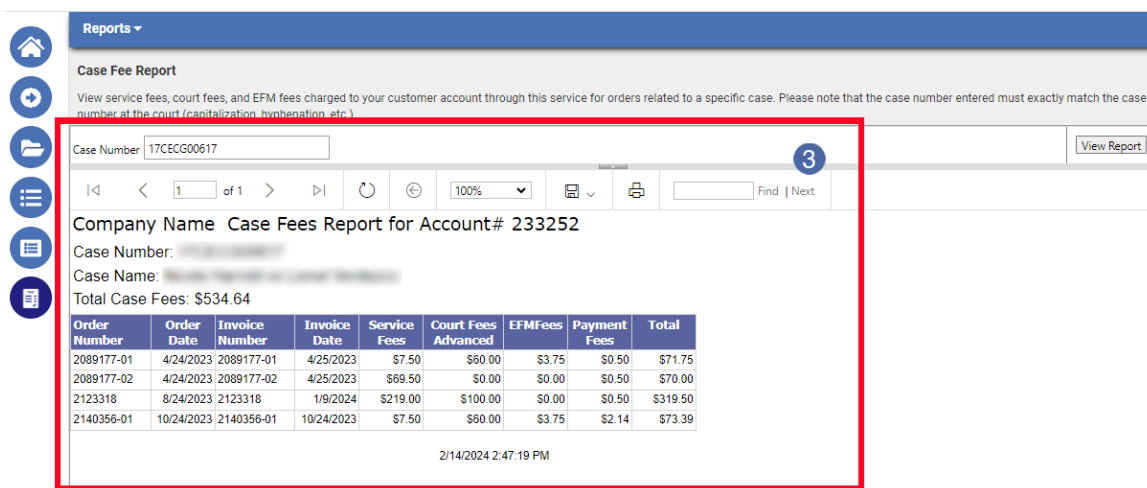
Reports ▾

Case Fee Report

View service fees, court fees, and EFM fees charged to your customer account through this service for orders related to a specific case. Please note that the case number entered must exactly match the case number at the court (capitalization, hyphenation, etc.)

Case Number 17CECG00617

View Report

3

1 of 1

100%

Find | Next

Company Name Case Fees Report for Account# 233252

Case Number: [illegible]

Case Name: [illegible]

Total Case Fees: $534.64

| Order Number | Order Date | Invoice Number | Invoice Date | Service Fees | Court Fees Advanced | EFMFees | Payment Fees | Total |
|---|---|---|---|---|---|---|---|---|
| 2089177-01 | 4/24/2023 | 2089177-01 | 4/25/2023 | $7.50 | $60.00 | $3.75 | $0.50 | $71.75 |
| 2089177-02 | 4/24/2023 | 2089177-02 | 4/25/2023 | $69.50 | $0.00 | $0.00 | $0.50 | $70.00 |
| 2123318 | 8/24/2023 | 2123318 | 1/9/2024 | $219.00 | $100.00 | $0.00 | $0.50 | $319.50 |
| 2140356-01 | 10/24/2023 | 2140356-01 | 10/24/2023 | $7.50 | $60.00 | $3.75 | $2.14 | $73.39 |

2/14/2024 2:47:19 PM